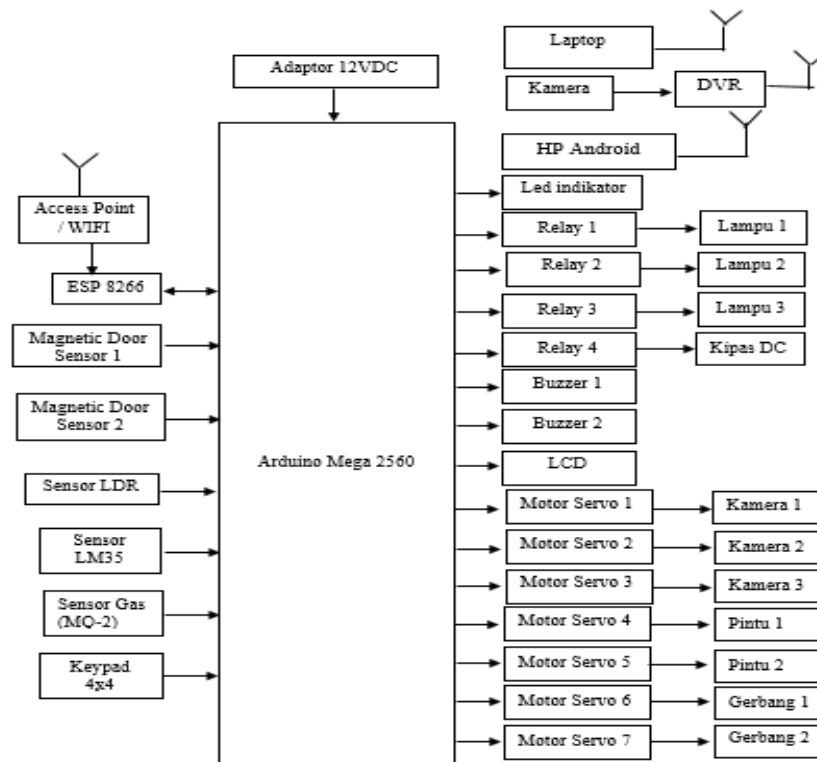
Laptop

Kamera

DVR

HP Android

Adaptor 12VDC

Access Point / WIFI

ESP 8266

Magnetic Door Sensor 1

Magnetic Door Sensor 2

Sensor LDR

Sensor LM35

Sensor Gas (MQ-2)

Keypad 4x4

Arduino Mega 2560

Led indikator

Relay 1

Lampu 1

Relay 2

Lampu 2

Relay 3

Lampu 3

Relay 4

Kipas DC

Buzzer 1

Buzzer 2

LCD

Motor Servo 1

Kamera 1

Motor Servo 2

Kamera 2

Motor Servo 3

Kamera 3

Motor Servo 4

Pintu 1

Motor Servo 5

Pintu 2

Motor Servo 6

Gerbang 1

Motor Servo 7

Gerbang 2